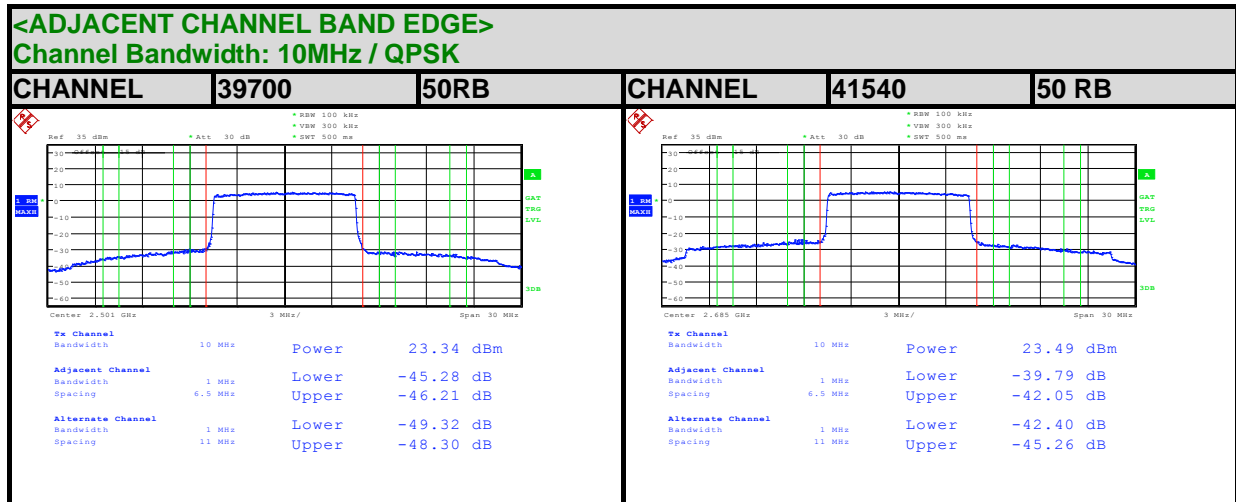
<ADJACENT CHANNEL BAND EDGE>
Channel Bandwidth: 10MHz / QPSK

| CHANNEL | 39700 | 50RB | CHANNEL | 41540 | 50 RB |
|---|---|---|---|---|---|

Ref 35 dBm * Att 30 dB
* RBW 100 kHz
* VBW 300 kHz
* SWT 500 ms
30 Offset 15 dB
20
10
1 RM MAXH
0
-10
-20
-30
-40
-50
-60
A
GAT
TRG
LVL
3DB
Center 2.501 GHz 3 MHz/ Span 30 MHz

Tx Channel
Bandwidth 10 MHz Power 23.34 dBm
Adjacent Channel
Bandwidth 1 MHz Lower -45.28 dB
Spacing 6.5 MHz Upper -46.21 dB
Alternate Channel
Bandwidth 1 MHz Lower -49.32 dB
Spacing 11 MHz Upper -48.30 dB

Ref 35 dBm * Att 30 dB
* RBW 100 kHz
* VBW 300 kHz
* SWT 500 ms
30 Offset 15 dB
20
10
1 RM MAXH
0
-10
-20
-30
-40
-50
-60
A
GAT
TRG
LVL
3DB
Center 2.685 GHz 3 MHz/ Span 30 MHz

Tx Channel
Bandwidth 10 MHz Power 23.49 dBm
Adjacent Channel
Bandwidth 1 MHz Lower -39.79 dB
Spacing 6.5 MHz Upper -42.05 dB
Alternate Channel
Bandwidth 1 MHz Lower -42.40 dB
Spacing 11 MHz Upper -45.26 dB